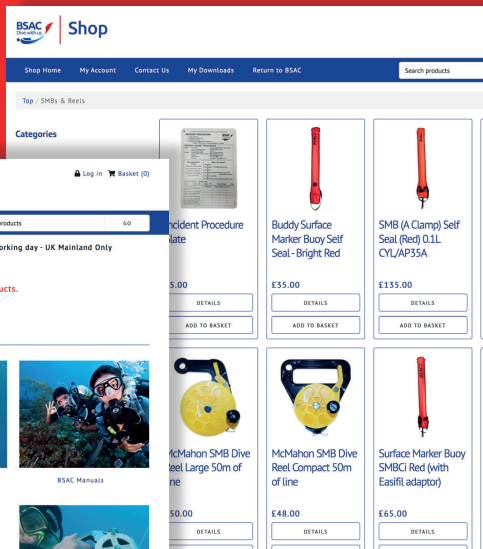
BSAC Dive with us | Shop

Shop Home My Account Contact Us My Downloads Return to BSAC

Search products

Top / SMBs & Reels

Categories

Log in Basket (0)

roducts GO

orking day - UK Mainland Only

ucts.

BSAC Manuals

ncident Procedure late

5.00

DETAILS

ADD TO BASKET

Buddy Surface Marker Buoy Self Seal - Bright Red

£35.00

DETAILS

ADD TO BASKET

SMB (A Clamp) Self Seal (Red) 0.1L CYL/AP35A

£135.00

DETAILS

ADD TO BASKET

McMahon SMB Dive Reel Large 50m of ine

50.00

DETAILS

McMahon SMB Dive Reel Compact 50m of line

£48.00

DETAILS

Surface Marker Buoy SMBCi Red (with Easifil adaptor)

£65.00

DETAILS